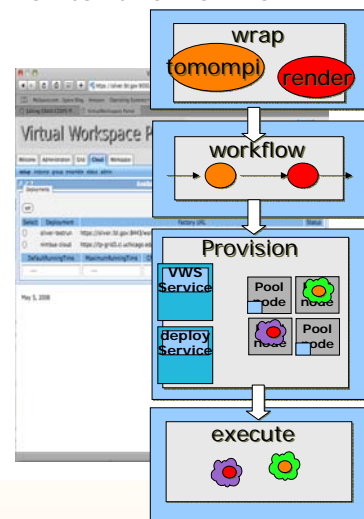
wrap
tomompi
render
Virtual Workspace P
Welcome Administration Grid Cloud Workspace
Deployment
Select Deployment
silver-testrun https://silver.lbl.gov:8443/ws
nimbus cloud https://tp-grid3.ci.uchicago.edu
DefaultRunningTime MaximumRunningTime
Factory URL
Status
May 5, 2008
workflow
Provision
VWS Service
deploy Service
Pool node
node
node
Pool node
execute